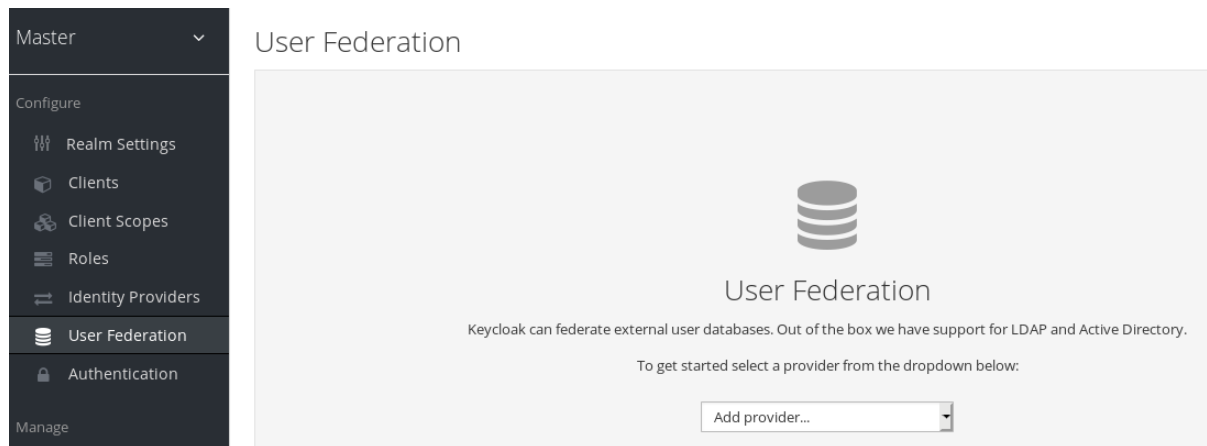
Master

Configure

Realm Settings

Clients

Client Scopes

Roles

Identity Providers

User Federation

Authentication

Manage

User Federation

User Federation

Keycloak can federate external user databases. Out of the box we have support for LDAP and Active Directory.

To get started select a provider from the dropdown below:

Add provider...